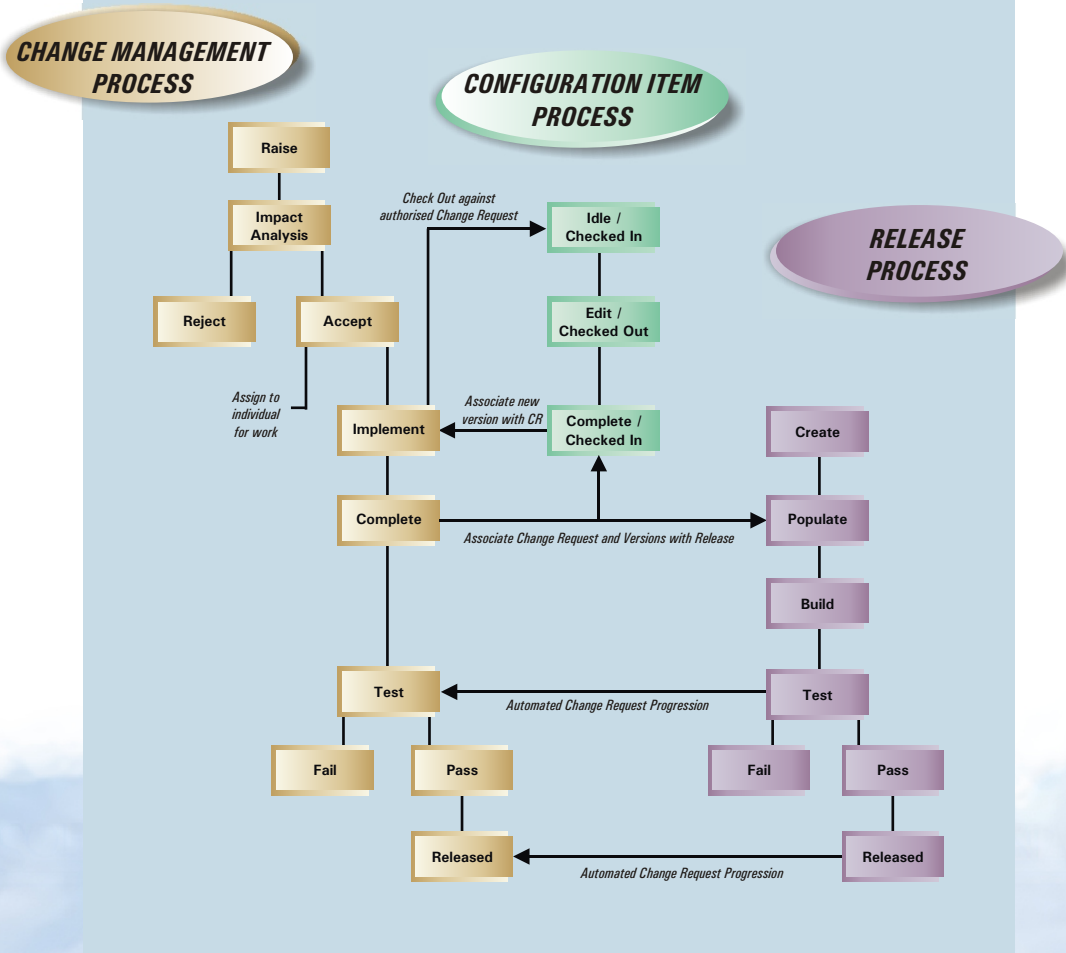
CHANGE MANAGEMENT PROCESS

CONFIGURATION ITEM PROCESS

RELEASE PROCESS

Raise

Impact Analysis

Reject

Accept

Assign to individual for work

Check Out against authorised Change Request

Idle / Checked In

Edit / Checked Out

Associate new version with CR

Complete / Checked In

Implement

Complete

Associate Change Request and Versions with Release

Create

Populate

Build

Test

Automated Change Request Progression

Test

Fail

Pass

Fail

Pass

Released

Automated Change Request Progression

Released